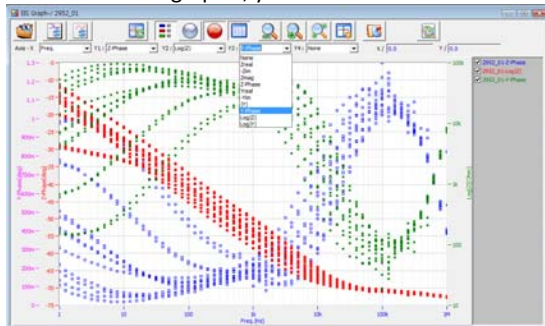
IIS Graph / 2952_01

Axis - X Freq. Y1 Z-Phase Y2 Log|Z| Y3 Z-Phase Y4 None X 0.0 Y 0.0

None
Zreal
-Zim
Zmag
Z-Phase
Yreal
Yim
|Y|
Y-Phase
Log|Z|
Log|Y|

2952_01-Z-Phase
2952_01-Log|Z|
2952_01-Y-Phase

Freq. (Hz)

1 10 100 1k 10k 100k 1M

100k
10k
1k
100
10